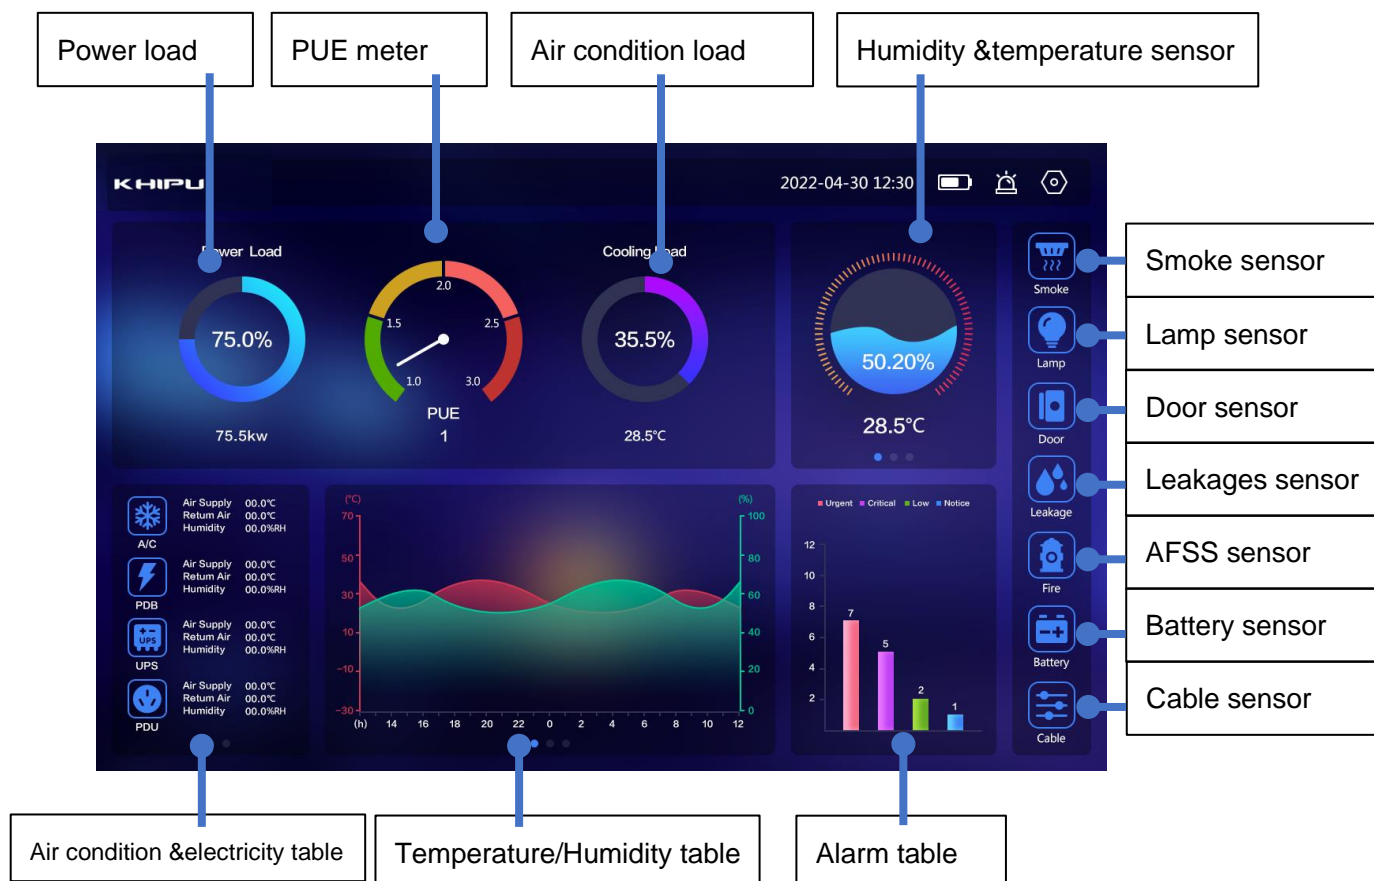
Power load

PUE meter

Air condition load

Humidity &temperature sensor

KHIPU

2022-04-30 12:30

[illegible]wer Load

75.0%

75.5kw

2.0
1.5
2.5
1.0
3.0
PUE
1

Cooling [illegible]ad

35.5%

28.5°C

50.20%

28.5°C

Smoke

Lamp

Door

Leakage

Fire

Battery

Cable

Smoke sensor

Lamp sensor

Door sensor

Leakages sensor

AFSS sensor

Battery sensor

Cable sensor

A/C
Air Supply 00.0°C
Return Air 00.0°C
Humidity 00.0%RH

PDB
Air Supply 00.0°C
Return Air 00.0°C
Humidity 00.0%RH

UPS
Air Supply 00.0°C
Return Air 00.0°C
Humidity 00.0%RH

PDU
Air Supply 00.0°C
Return Air 00.0°C
Humidity 00.0%RH

(°C)
(%)
70
50
30
10
-10
-30
100
80
60
40
20
0
(h) 14 16 18 20 22 0 2 4 6 8 10 12

Urgent Critical Low Notice
12
10
8
6
4
2
7
5
2
1

Air condition &electricity table

Temperature/Humidity table

Alarm table